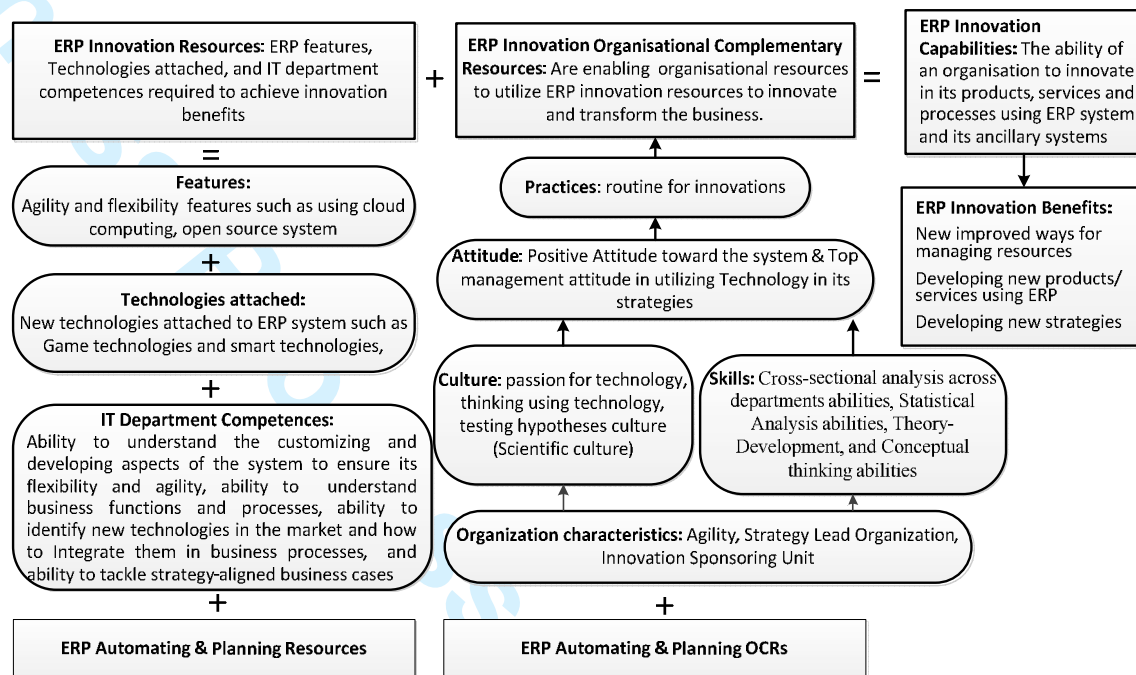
**ERP Innovation Resources:** ERP features, Technologies attached, and IT department competences required to achieve innovation benefits

+

**ERP Innovation Organisational Complementary Resources:** Are enabling organisational resources to utilize ERP innovation resources to innovate and transform the business.

=

**ERP Innovation Capabilities:** The ability of an organisation to innovate in its products, services and processes using ERP system and its ancillary systems

**ERP Innovation Benefits:**
New improved ways for managing resources
Developing new products/ services using ERP
Developing new strategies

=

**Features:**
Agility and flexibility features such as using cloud computing, open source system

+

**Technologies attached:**
New technologies attached to ERP system such as Game technologies and smart technologies,

+

**IT Department Competences:**
Ability to understand the customizing and developing aspects of the system to ensure its flexibility and agility, ability to understand business functions and processes, ability to identify new technologies in the market and how to Integrate them in business processes, and ability to tackle strategy-aligned business cases

+

**ERP Automating & Planning Resources**

**Practices**: routine for innovations

**Attitude**: Positive Attitude toward the system & Top management attitude in utilizing Technology in its strategies

**Culture**: passion for technology, thinking using technology, testing hypotheses culture (Scientific culture)

**Skills:** Cross-sectional analysis across departments abilities, Statistical Analysis abilities, Theory-Development, and Conceptual thinking abilities

**Organization characteristics:** Agility, Strategy Lead Organization, Innovation Sponsoring Unit

+

**ERP Automating & Planning OCRs**